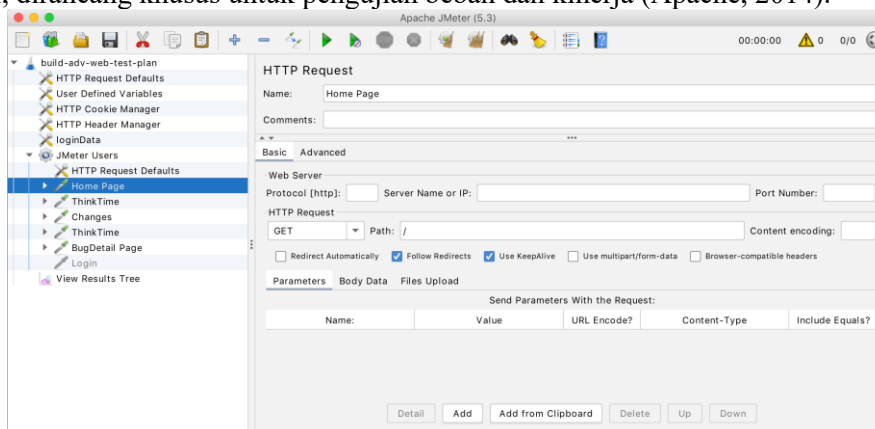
, dirancang khusus untuk pengujian beban dan kinerja (Apache, 2014).

Apache JMeter (5.3)

00:00:00 0 0/0

build-adv-web-test-plan
HTTP Request Defaults
User Defined Variables
HTTP Cookie Manager
HTTP Header Manager
loginData
JMeter Users
HTTP Request Defaults
Home Page
ThinkTime
Changes
ThinkTime
BugDetail Page
Login
View Results Tree

HTTP Request

Name: Home Page

Comments:

Basic Advanced

Web Server

Protocol [http]: Server Name or IP: Port Number:

HTTP Request

GET Path: / Content encoding:

Redirect Automatically Follow Redirects Use KeepAlive Use multipart/form-data Browser-compatible headers

Parameters Body Data Files Upload

Send Parameters With the Request:

| Name: | Value | URL Encode? | Content-Type | Include Equals? |
|---|---|---|---|---|

Detail Add Add from Clipboard Delete Up Down